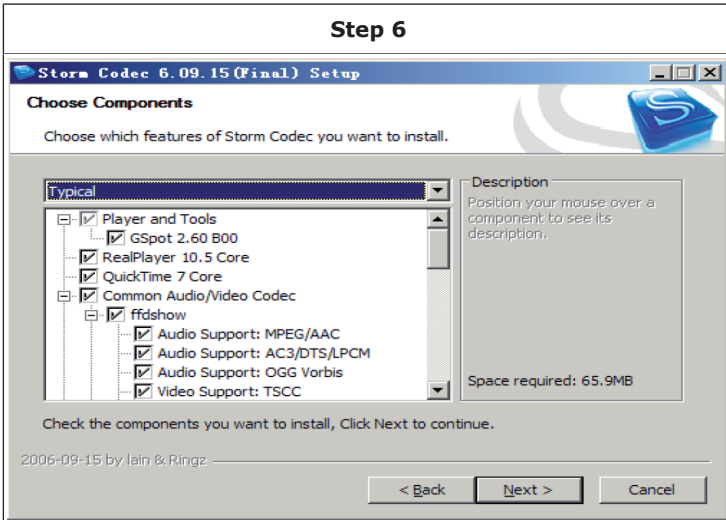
Step 6

Storm Codec 6.09.15(Final) Setup

Choose Components

Choose which features of Storm Codec you want to install.

Typical

Player and Tools
GSpot 2.60 B00
RealPlayer 10.5 Core
QuickTime 7 Core
Common Audio/Video Codec
ffdshow
Audio Support: MPEG/AAC
Audio Support: AC3/DTS/LPCM
Audio Support: OGG Vorbis
Video Support: TSCC

Description
Position your mouse over a component to see its description.

Space required: 65.9MB

Check the components you want to install, Click Next to continue.

2006-09-15 by Iain & Ringz

< Back
Next >
Cancel